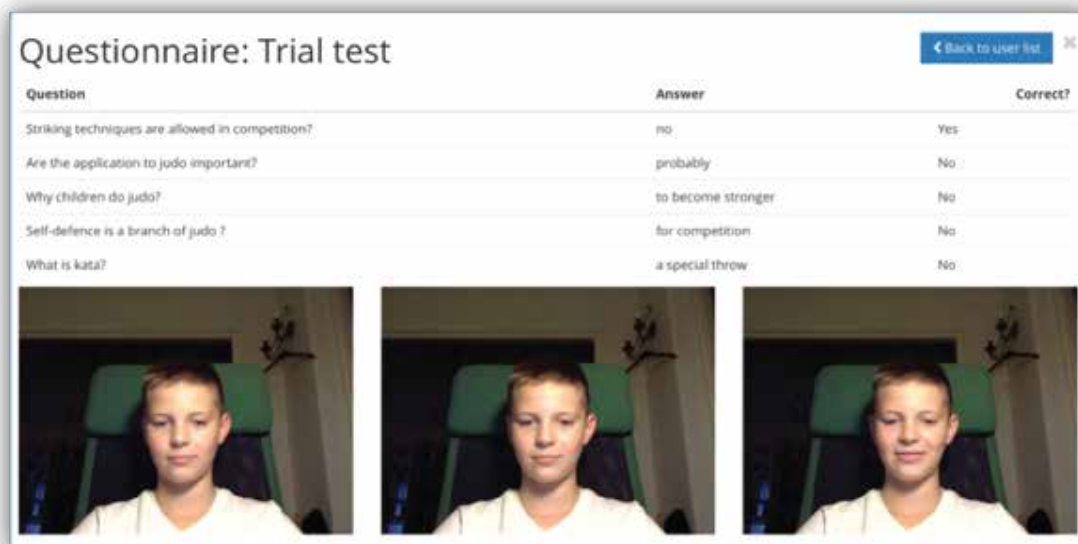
Questionnaire: Trial test

< Back to user list

×

| Question | Answer | Correct? |
|---|---|---|
| Striking techniques are allowed in competition? | no | Yes |
| Are the application to judo important? | probably | No |
| Why children do judo? | to become stronger | No |
| Self-defence is a branch of judo ? | for competition | No |
| What is kata? | a special throw | No |